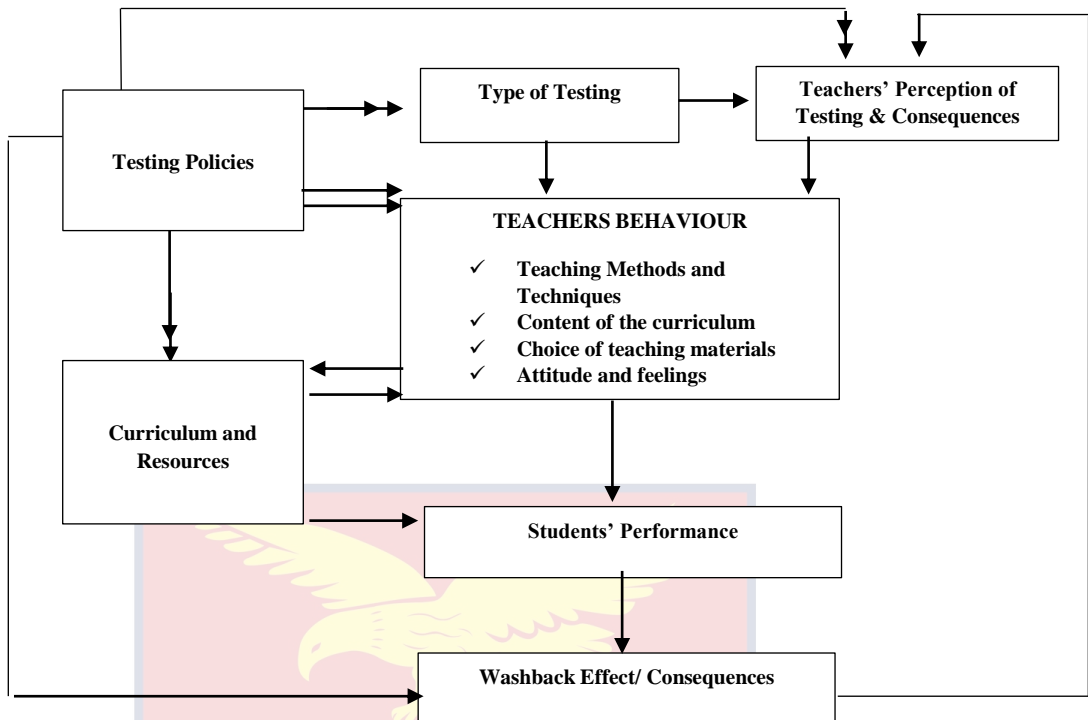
Testing Policies

Type of Testing

Teachers' Perception of Testing & Consequences

TEACHERS BEHAVIOUR

✓ Teaching Methods and Techniques
✓ Content of the curriculum
✓ Choice of teaching materials
✓ Attitude and feelings

Curriculum and Resources

Students' Performance

Washback Effect/ Consequences